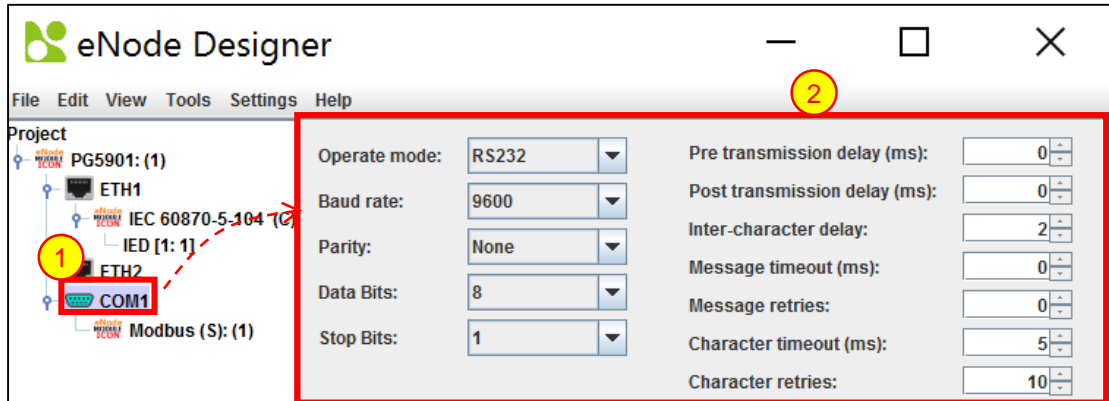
eNode Designer

File Edit View Tools Settings Help

Project
PG5901: (1)
ETH1
IEC 60870-5-104 (C)
IED [1: 1]
ETH2
COM1
Modbus (S): (1)

1
2

Operate mode: RS232
Baud rate: 9600
Parity: None
Data Bits: 8
Stop Bits: 1

Pre transmission delay (ms): 0
Post transmission delay (ms): 0
Inter-character delay: 2
Message timeout (ms): 0
Message retries: 0
Character timeout (ms): 5
Character retries: 10